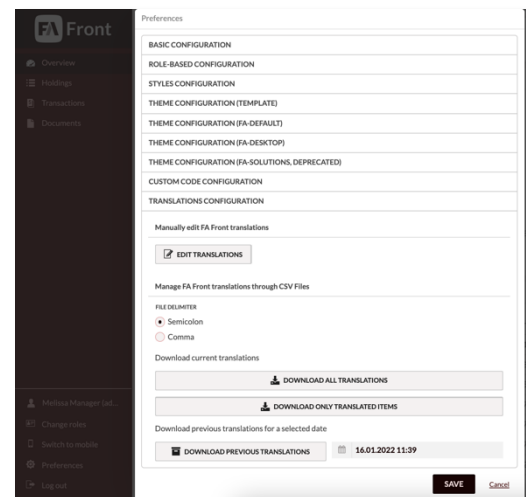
FA Front

Overview
Holdings
Transactions
Documents

Melissa Manager (ad...
Change roles
Switch to mobile
Preferences
Log out

Preferences

BASIC CONFIGURATION
ROLE-BASED CONFIGURATION
STYLES CONFIGURATION
THEME CONFIGURATION (TEMPLATE)
THEME CONFIGURATION (FA-DEFAULT)
THEME CONFIGURATION (FA-DESKTOP)
THEME CONFIGURATION (FA-SOLUTIONS, DEPRECATED)
CUSTOM CODE CONFIGURATION
TRANSLATIONS CONFIGURATION

Manually edit FA Front translations

EDIT TRANSLATIONS

Manage FA Front translations through CSV Files

FILE DELIMITER
Semicolon
Comma

Download current translations

DOWNLOAD ALL TRANSLATIONS

DOWNLOAD ONLY TRANSLATED ITEMS

Download previous translations for a selected date

DOWNLOAD PREVIOUS TRANSLATIONS
16.01.2022 11:39

SAVE
Cancel